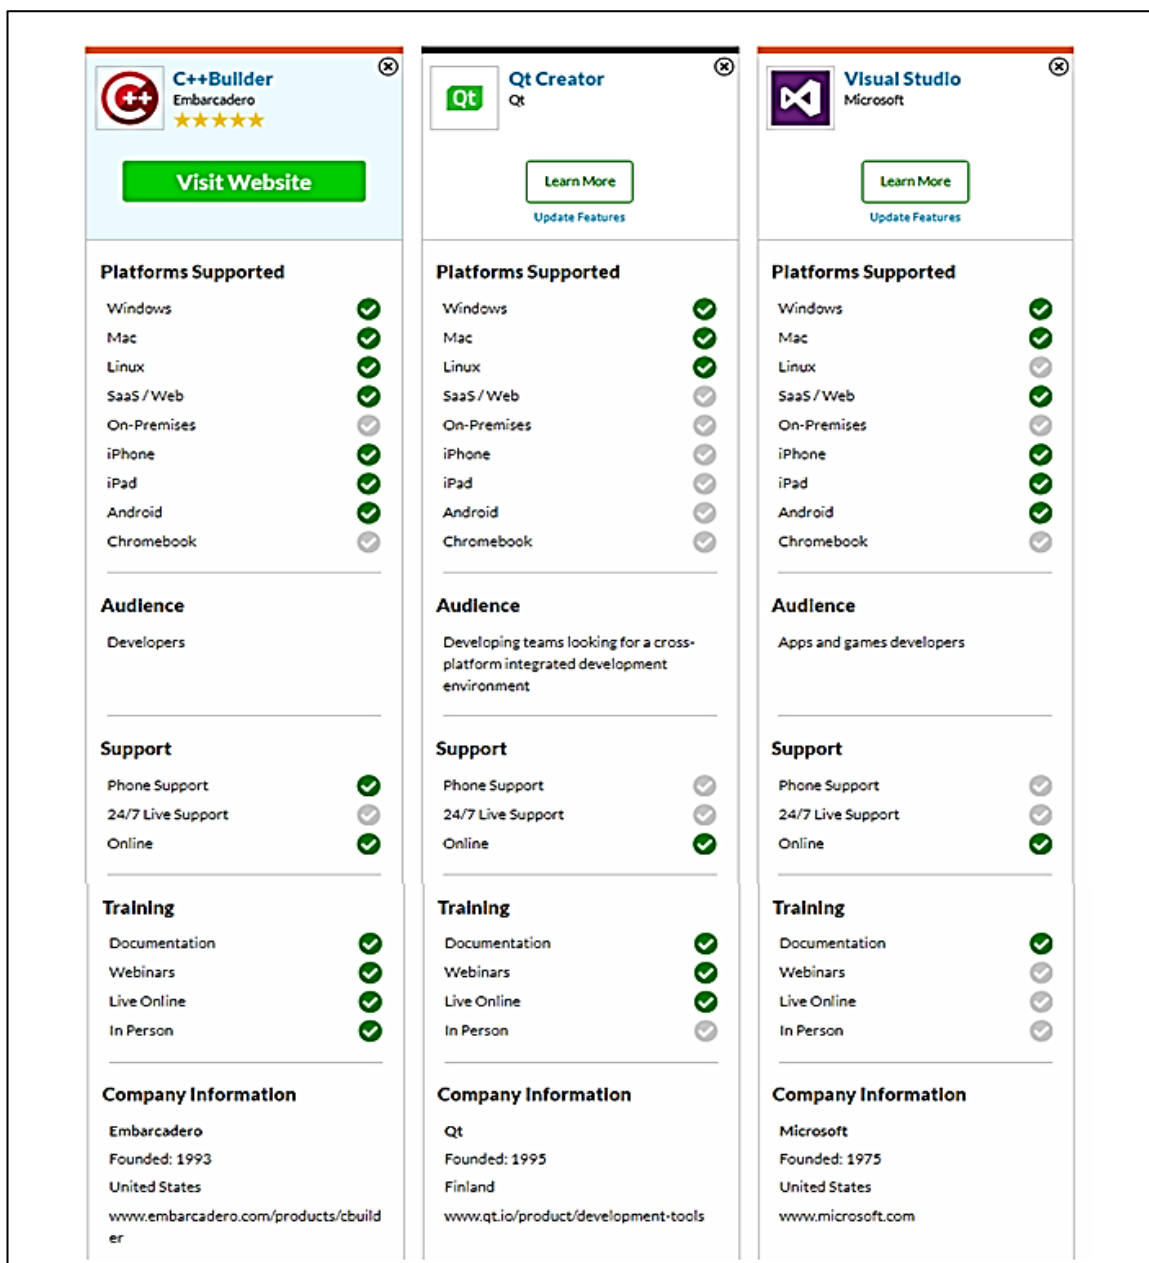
C++Builder
Embarcadero
★★★★★

Visit Website

Platforms Supported
Windows
Mac
Linux
SaaS / Web
On-Premises
iPhone
iPad
Android
Chromebook

Audience
Developers

Support
Phone Support
24/7 Live Support
Online

Training
Documentation
Webinars
Live Online
In Person

Company Information
Embarcadero
Founded: 1993
United States
www.embarcadero.com/products/cbuilder

Qt Creator
Qt

Learn More
Update Features

Platforms Supported
Windows
Mac
Linux
SaaS / Web
On-Premises
iPhone
iPad
Android
Chromebook

Audience
Developing teams looking for a cross-platform integrated development environment

Support
Phone Support
24/7 Live Support
Online

Training
Documentation
Webinars
Live Online
In Person

Company Information
Qt
Founded: 1995
Finland
www.qt.io/product/development-tools

Visual Studio
Microsoft

Learn More
Update Features

Platforms Supported
Windows
Mac
Linux
SaaS / Web
On-Premises
iPhone
iPad
Android
Chromebook

Audience
Apps and games developers

Support
Phone Support
24/7 Live Support
Online

Training
Documentation
Webinars
Live Online
In Person

Company Information
Microsoft
Founded: 1975
United States
www.microsoft.com